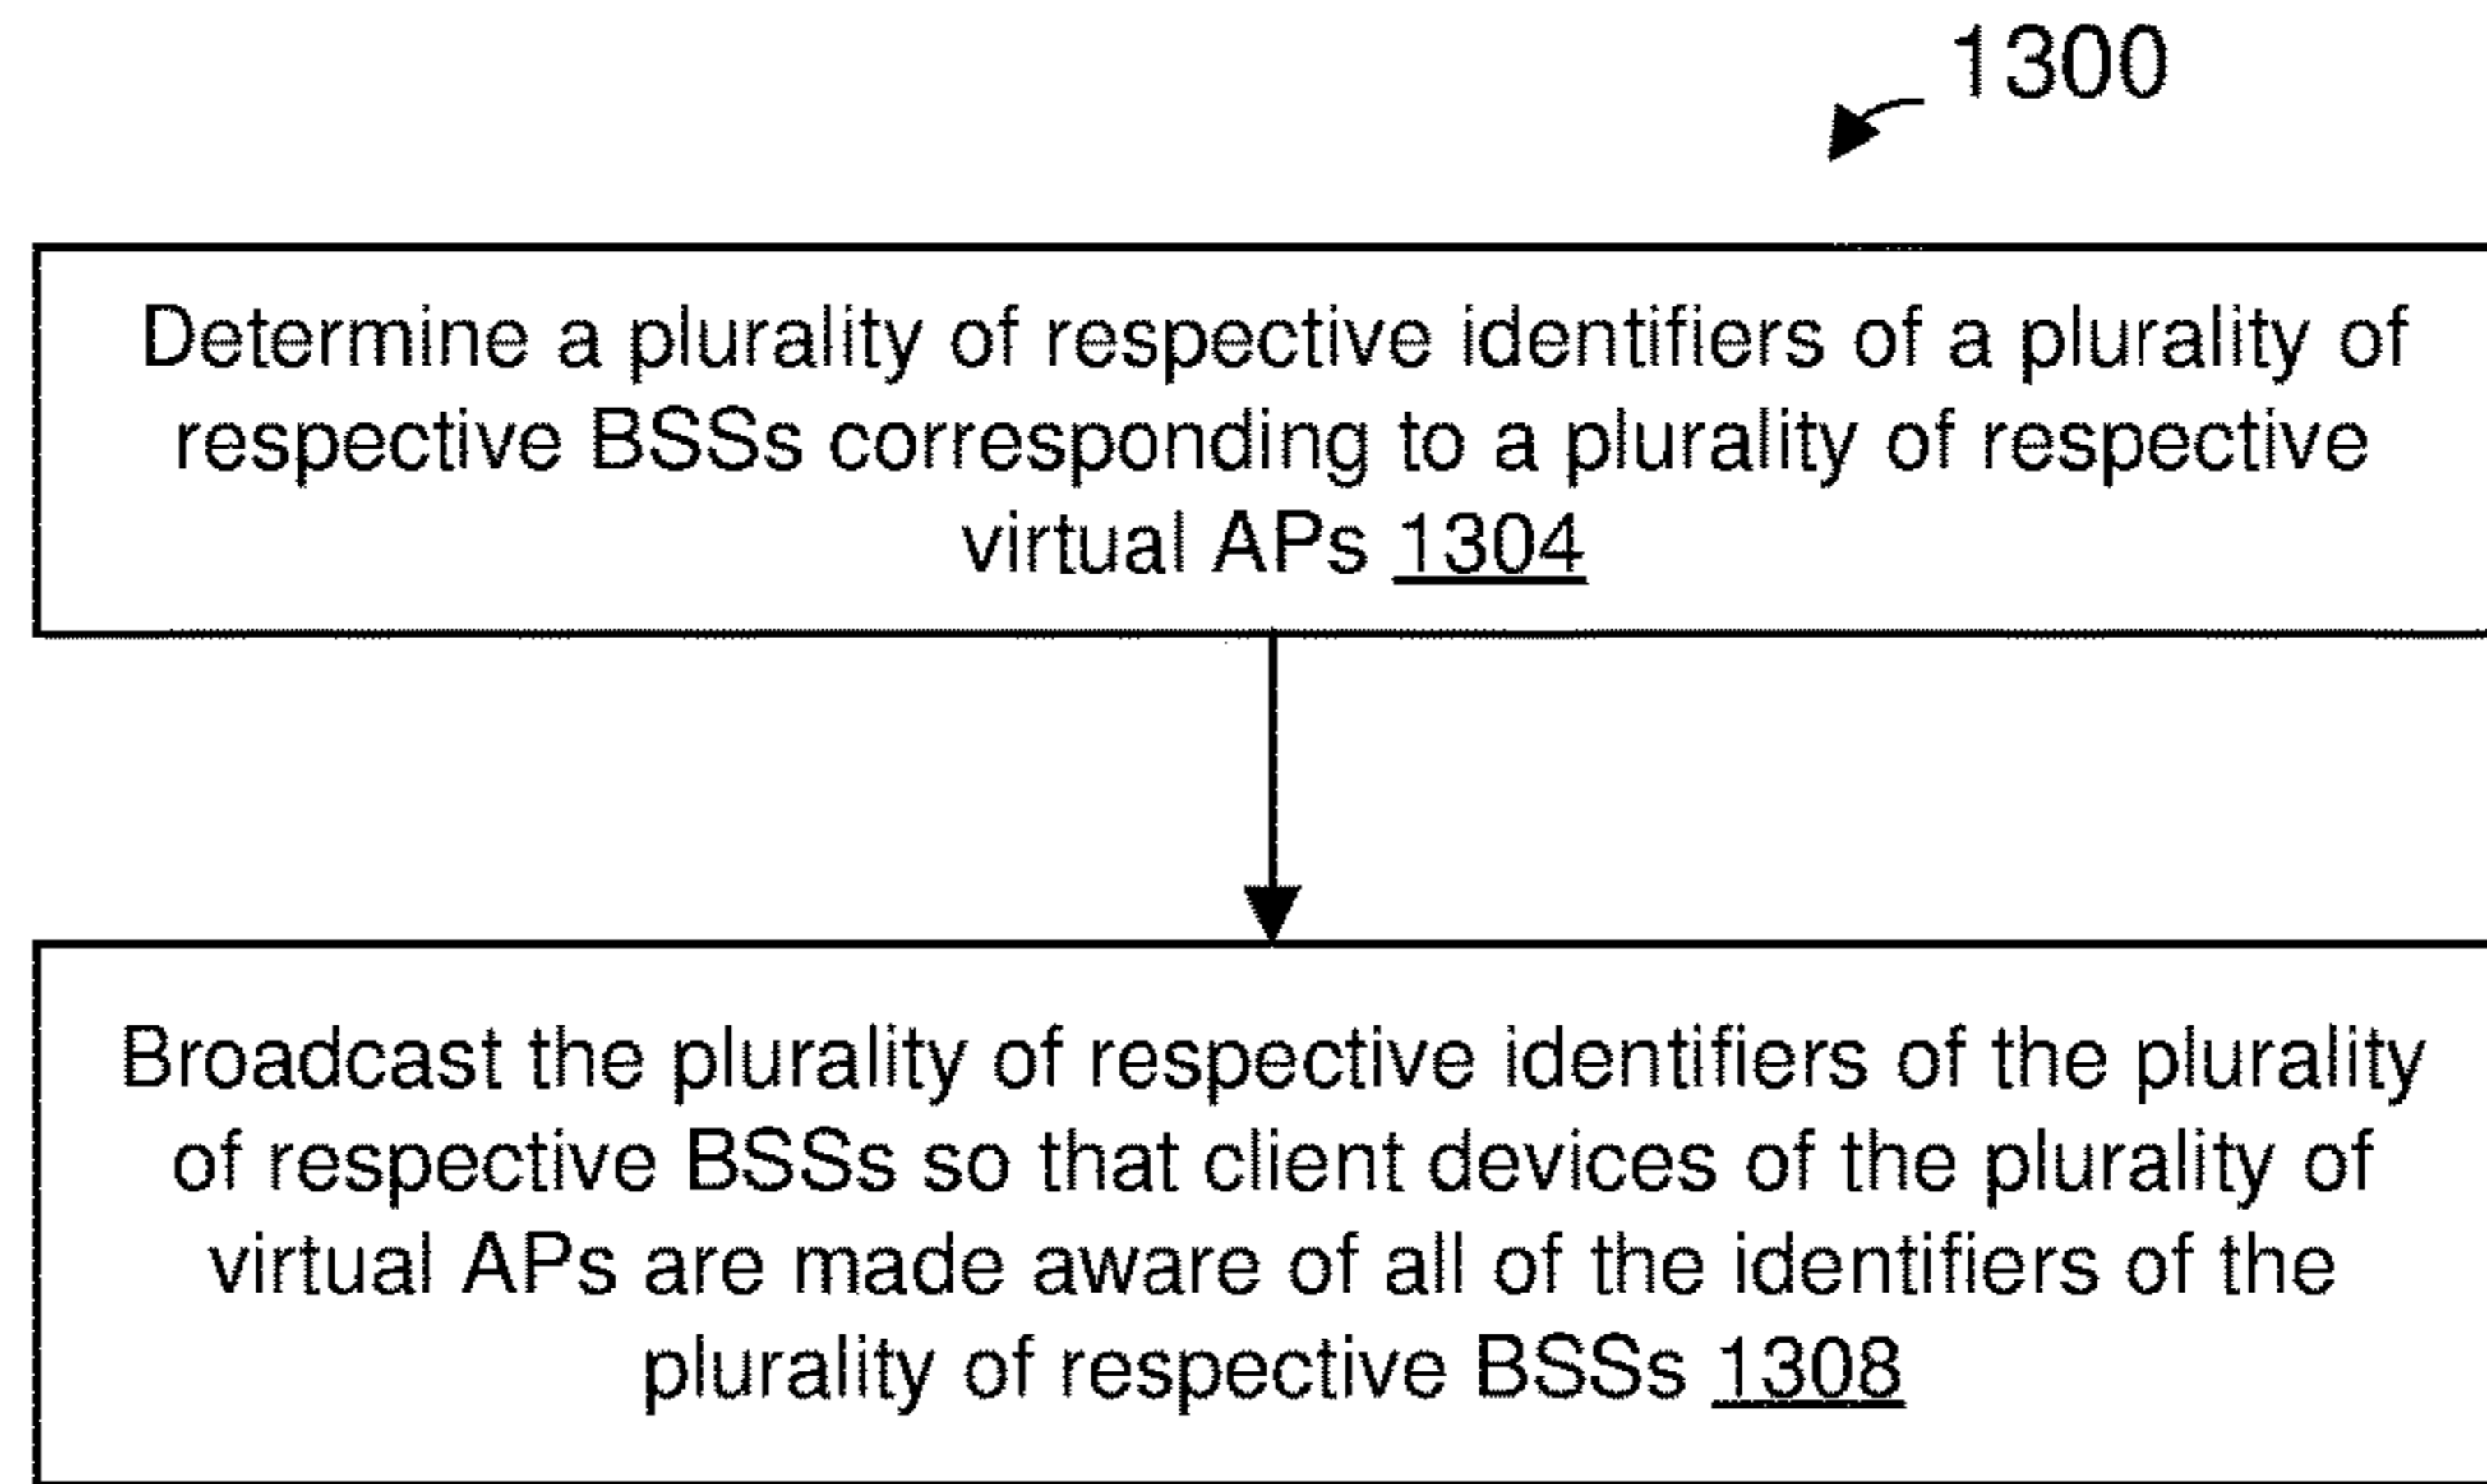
1300

Determine a plurality of respective identifiers of a plurality of respective BSSs corresponding to a plurality of respective virtual APs 1304

Broadcast the plurality of respective identifiers of the plurality of respective BSSs so that client devices of the plurality of virtual APs are made aware of all of the identifiers of the plurality of respective BSSs 1308